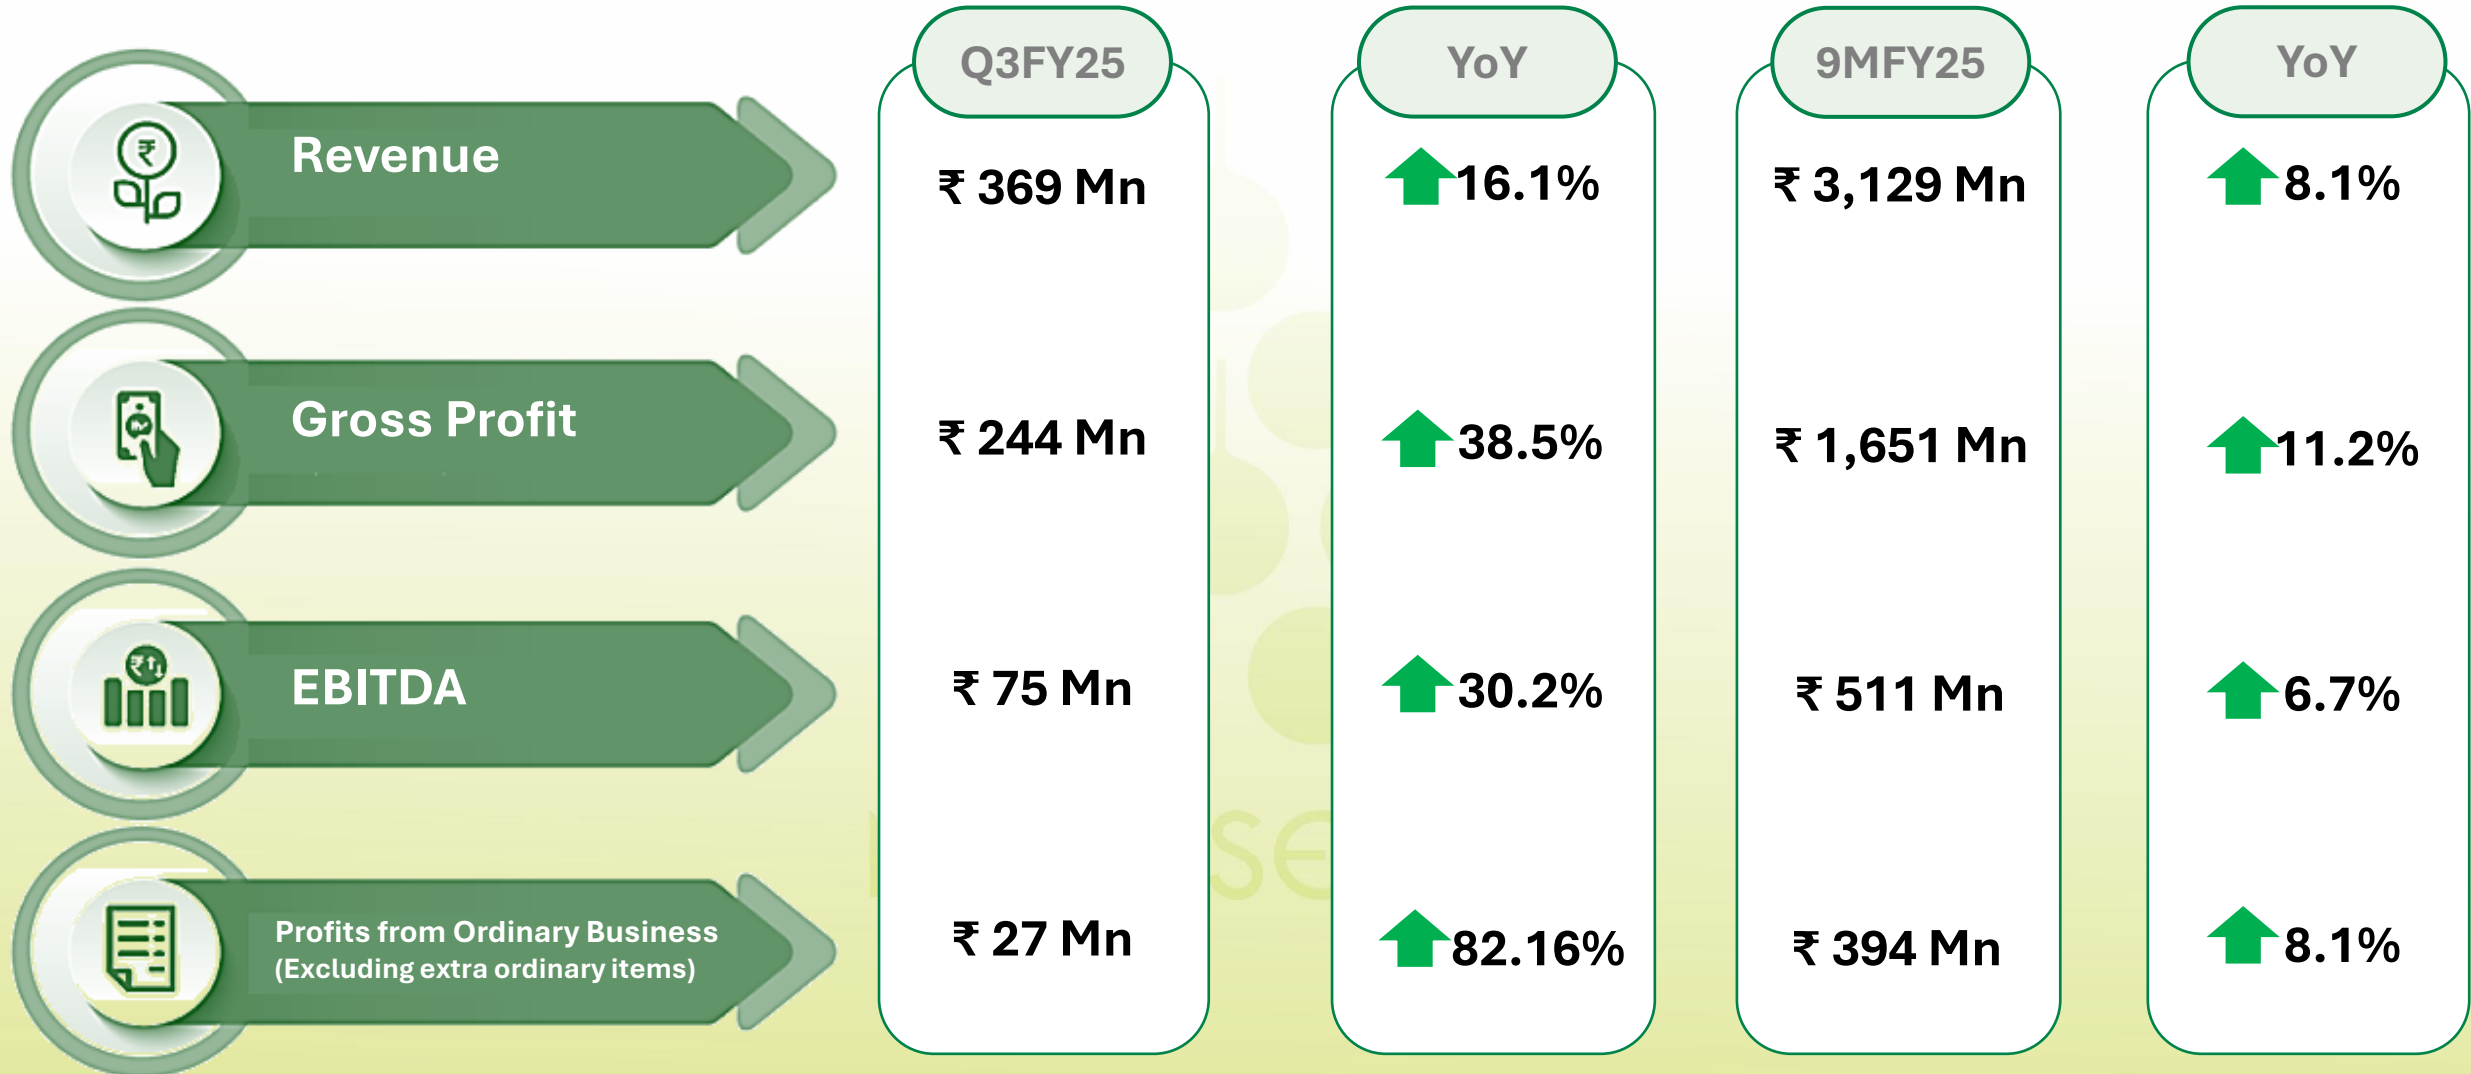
| | Q3FY25 | YoY | 9MFY25 | YoY |
|---|---|---|---|---|
| Revenue | ₹ 369 Mn | 16.1% | ₹ 3,129 Mn | 8.1% |
| Gross Profit | ₹ 244 Mn | 38.5% | ₹ 1,651 Mn | 11.2% |
| EBITDA | ₹ 75 Mn | 30.2% | ₹ 511 Mn | 6.7% |
| Profits from Ordinary Business (Excluding extra ordinary items) | ₹ 27 Mn | 82.16% | ₹ 394 Mn | 8.1% |